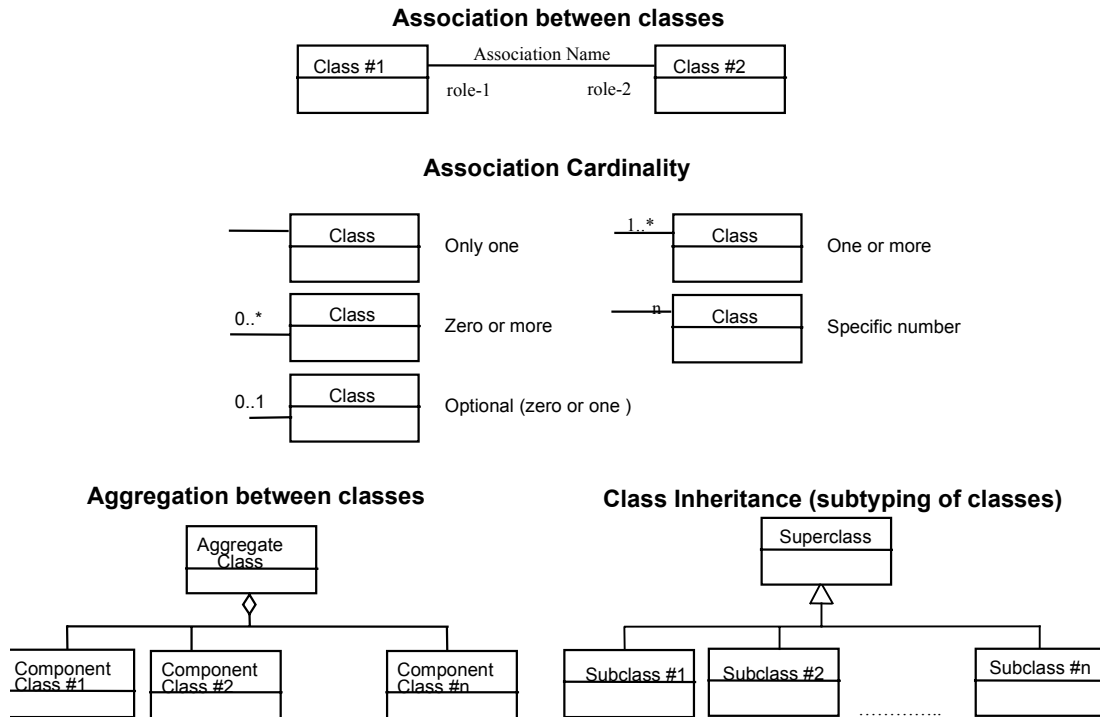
Association between classes

Class #1

Association Name

Class #2

role-1

role-2

Association Cardinality

Class

Only one

1..*

Class

One or more

0..*

Class

Zero or more

n

Class

Specific number

0..1

Class

Optional (zero or one )

Aggregation between classes

Aggregate Class

Component Class #1

Component Class #2

Component Class #n

Class Inheritance (subtyping of classes)

Superclass

Subclass #1

Subclass #2

……………

Subclass #n